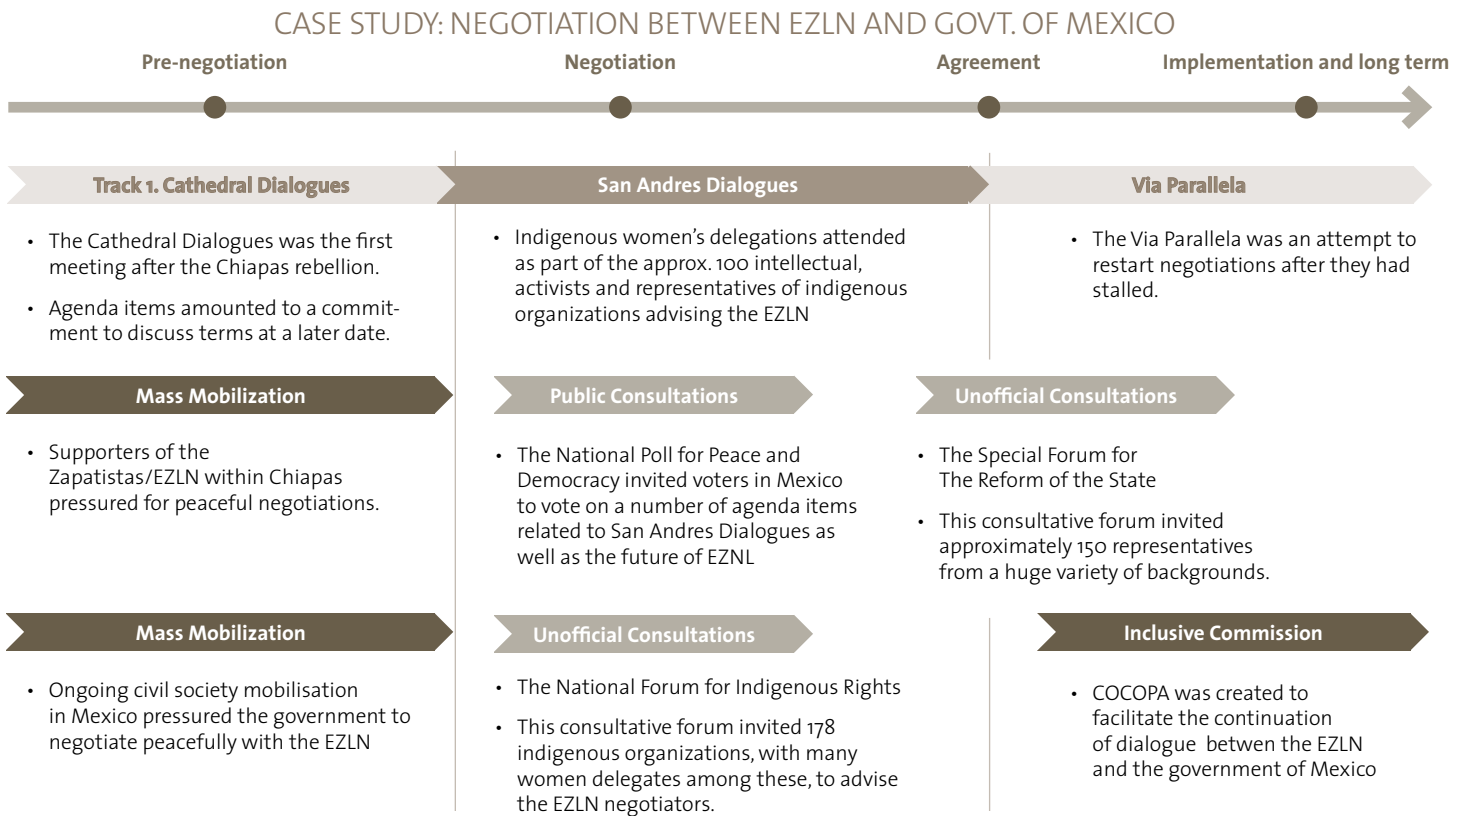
CASE STUDY: NEGOTIATION BETWEEN EZLN AND GOVT. OF MEXICO

Pre-negotiation

Negotiation

Agreement

Implementation and long term

Track 1. Cathedral Dialogues

• The Cathedral Dialogues was the first meeting after the Chiapas rebellion.

• Agenda items amounted to a commitment to discuss terms at a later date.

Mass Mobilization

• Supporters of the Zapatistas/EZLN within Chiapas pressured for peaceful negotiations.

Mass Mobilization

• Ongoing civil society mobilisation in Mexico pressured the government to negotiate peacefully with the EZLN

San Andres Dialogues

• Indigenous women's delegations attended as part of the approx. 100 intellectual, activists and representatives of indigenous organizations advising the EZLN

Public Consultations

• The National Poll for Peace and Democracy invited voters in Mexico to vote on a number of agenda items related to San Andres Dialogues as well as the future of EZNL

Unofficial Consultations

• The National Forum for Indigenous Rights

• This consultative forum invited 178 indigenous organizations, with many women delegates among these, to advise the EZLN negotiators.

Via Parallela

• The Via Parallela was an attempt to restart negotiations after they had stalled.

Unofficial Consultations

• The Special Forum for The Reform of the State

• This consultative forum invited approximately 150 representatives from a huge variety of backgrounds.

Inclusive Commission

• COCOPA was created to facilitate the continuation of dialogue betwen the EZLN and the government of Mexico